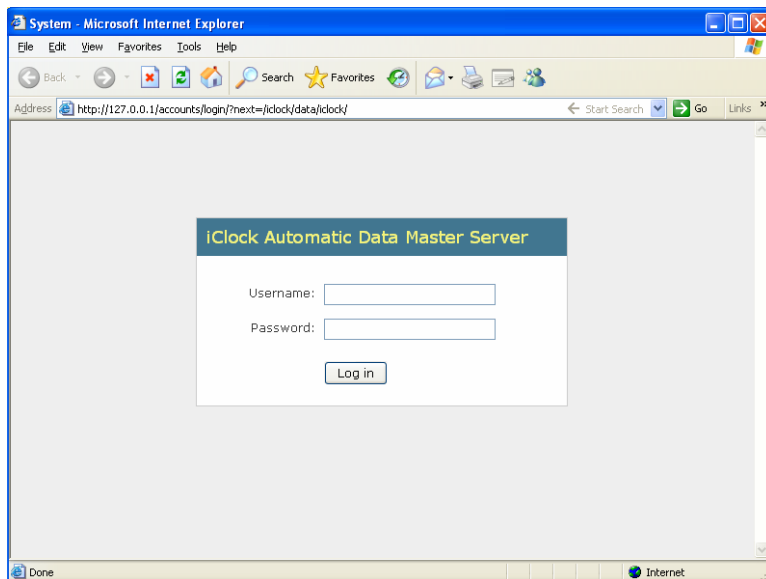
System - Microsoft Internet Explorer

File Edit View Favorites Tools Help

Back Search Favorites

Address http://127.0.0.1/accounts/login/?next=/iclock/data/iclock/ Start Search Go Links

iClock Automatic Data Master Server

Username:

Password:

Log in

Done Internet